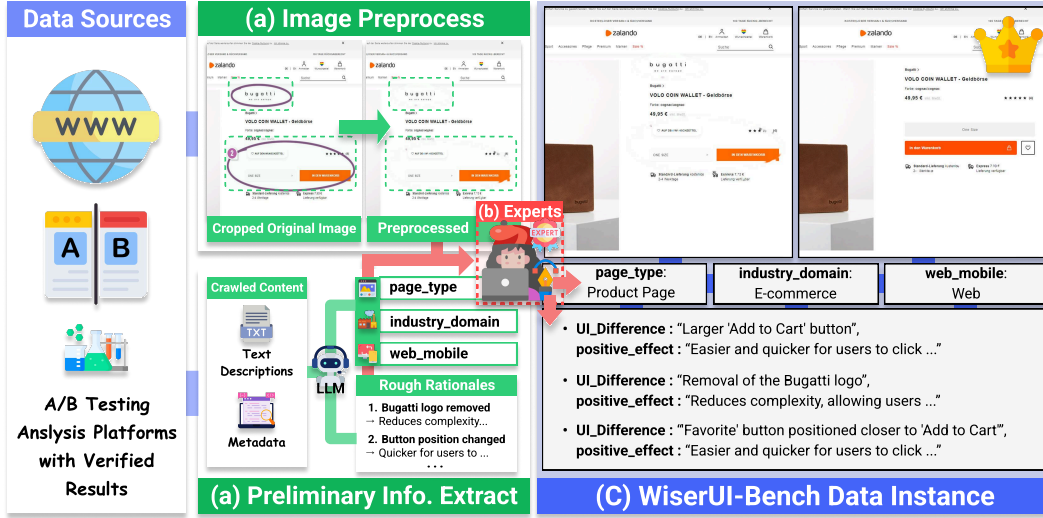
Data Sources

WWW

A B

A/B Testing Anslysis Platforms with Verified Results

(a) Image Preprocess

zalando

bugatti

VOLO COIN WALLET - Geldbörse

Cropped Original Image

Preprocessed

(b) Experts

EXPERT

Crawled Content

TXT

Text Descriptions

Metadata

LLM

page_type

industry_domain

web_mobile

Rough Rationales

1. Bugatti logo removed
→ Reduces complexity...

2. Button position changed
→ Quicker for users to ...

(a) Preliminary Info. Extract

zalando

bugatti

VOLO COIN WALLET - Geldbörse

49,95 €

zalando

Bugatti

VOLO COIN WALLET - Geldbörse

49,95 €

page_type: Product Page

industry_domain: E-commerce

web_mobile: Web

• UI_Difference : "Larger 'Add to Cart' button", positive_effect : "Easier and quicker for users to click ..."

• UI_Difference : "Removal of the Bugatti logo", positive_effect : "Reduces complexity, allowing users ..."

• UI_Difference : "'Favorite' button positioned closer to 'Add to Cart'", positive_effect : "Easier and quicker for users to click ..."

(C) WiserUI-Bench Data Instance